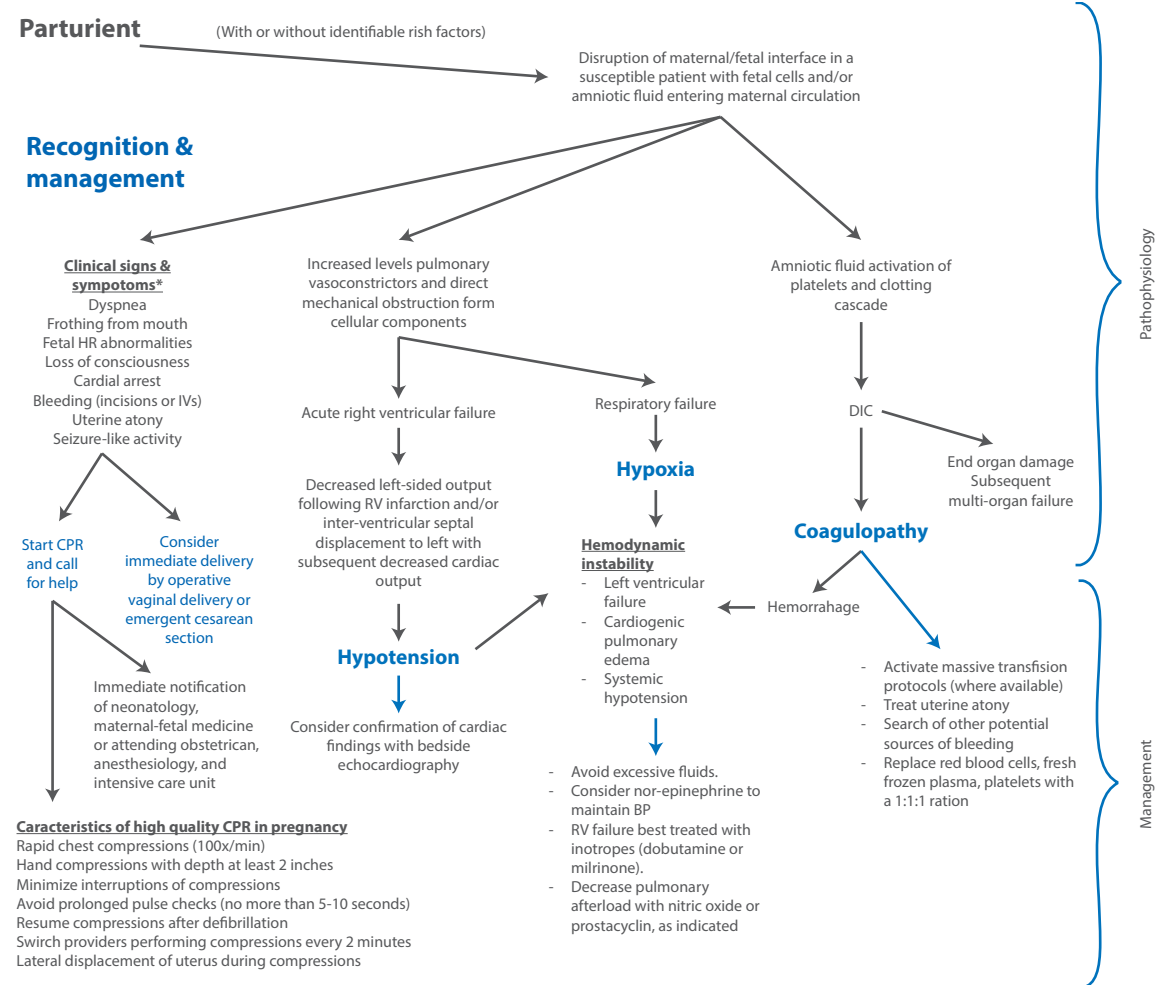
Parturient

(With or without identifiable rish factors)

Disruption of maternal/fetal interface in a susceptible patient with fetal cells and/or amniotic fluid entering maternal circulation

Recognition & management

Clinical signs & sympotoms*
Dyspnea
Frothing from mouth
Fetal HR abnormalities
Loss of consciousness
Cardial arrest
Bleeding (incisions or IVs)
Uterine atony
Seizure-like activity

Start CPR and call for help

Consider immediate delivery by operative vaginal delivery or emergent cesarean section

Immediate notification of neonatology, maternal-fetal medicine or attending obstetrican, anesthesiology, and intensive care unit

Caracteristics of high quality CPR in pregnancy
Rapid chest compressions (100x/min)
Hand compressions with depth at least 2 inches
Minimize interruptions of compressions
Avoid prolonged pulse checks (no more than 5-10 seconds)
Resume compressions after defibrillation
Swirch providers performing compressions every 2 minutes
Lateral displacement of uterus during compressions

Increased levels pulmonary vasoconstrictors and direct mechanical obstruction form cellular components

Acute right ventricular failure

Decreased left-sided output following RV infarction and/or inter-ventricular septal displacement to left with subsequent decreased cardiac output

Hypotension

Consider confirmation of cardiac findings with bedside echocardiography

Respiratory failure

Hypoxia

Hemodynamic instability
- Left ventricular failure
- Cardiogenic pulmonary edema
- Systemic hypotension

- Avoid excessive fluids.
- Consider nor-epinephrine to maintain BP
- RV failure best treated with inotropes (dobutamine or milrinone).
- Decrease pulmonary afterload with nitric oxide or prostacyclin, as indicated

Amniotic fluid activation of platelets and clotting cascade

DIC

End organ damage
Subsequent multi-organ failure

Coagulopathy

Hemorrhage

- Activate massive transfision protocols (where available)
- Treat uterine atony
- Search of other potential sources of bleeding
- Replace red blood cells, fresh frozen plasma, platelets with a 1:1:1 ration

Pathophysiology

Management